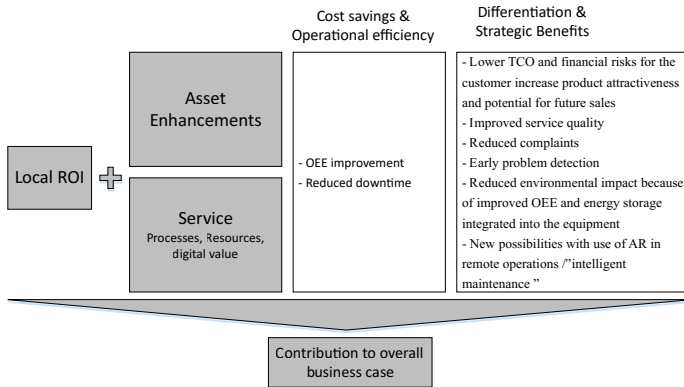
Cost savings & Operational efficiency

Differentiation & Strategic Benefits

Local ROI

Asset Enhancements

Service
Processes, Resources, digital value

- OEE improvement
- Reduced downtime

- Lower TCO and financial risks for the customer increase product attractiveness and potential for future sales
- Improved service quality
- Reduced complaints
- Early problem detection
- Reduced environmental impact because of improved OEE and energy storage integrated into the equipment
- New possibilities with use of AR in remote operations /"intelligent maintenance "

Contribution to overall business case